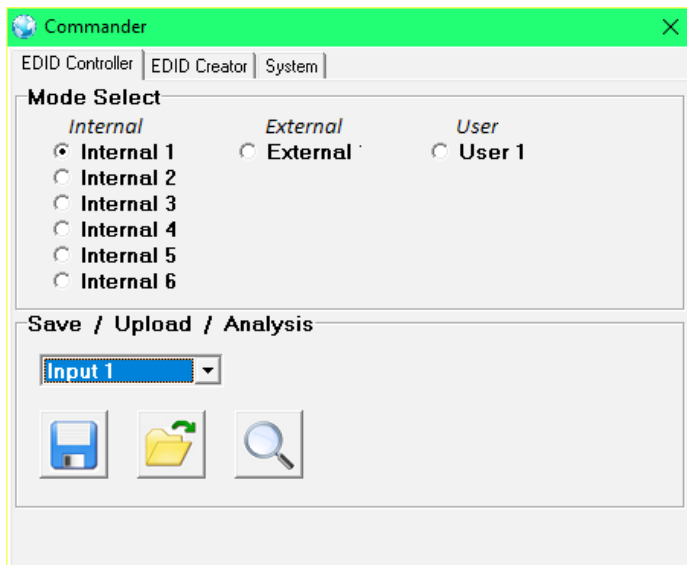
Commander

EDID Controller | EDID Creator | System

Mode Select

Internal
Internal 1
Internal 2
Internal 3
Internal 4
Internal 5
Internal 6

External
External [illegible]

User
User 1

Save / Upload / Analysis

Input 1